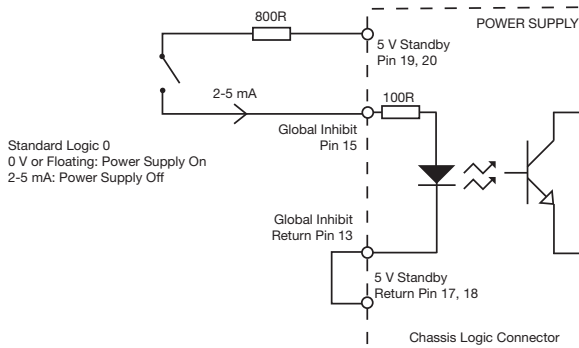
800R

POWER SUPPLY

5 V Standby
Pin 19, 20

2-5 mA

100R

Global Inhibit
Pin 15

Standard Logic 0
0 V or Floating: Power Supply On
2-5 mA: Power Supply Off

Global Inhibit
Return Pin 13

5 V Standby
Return Pin 17, 18

Chassis Logic Connector